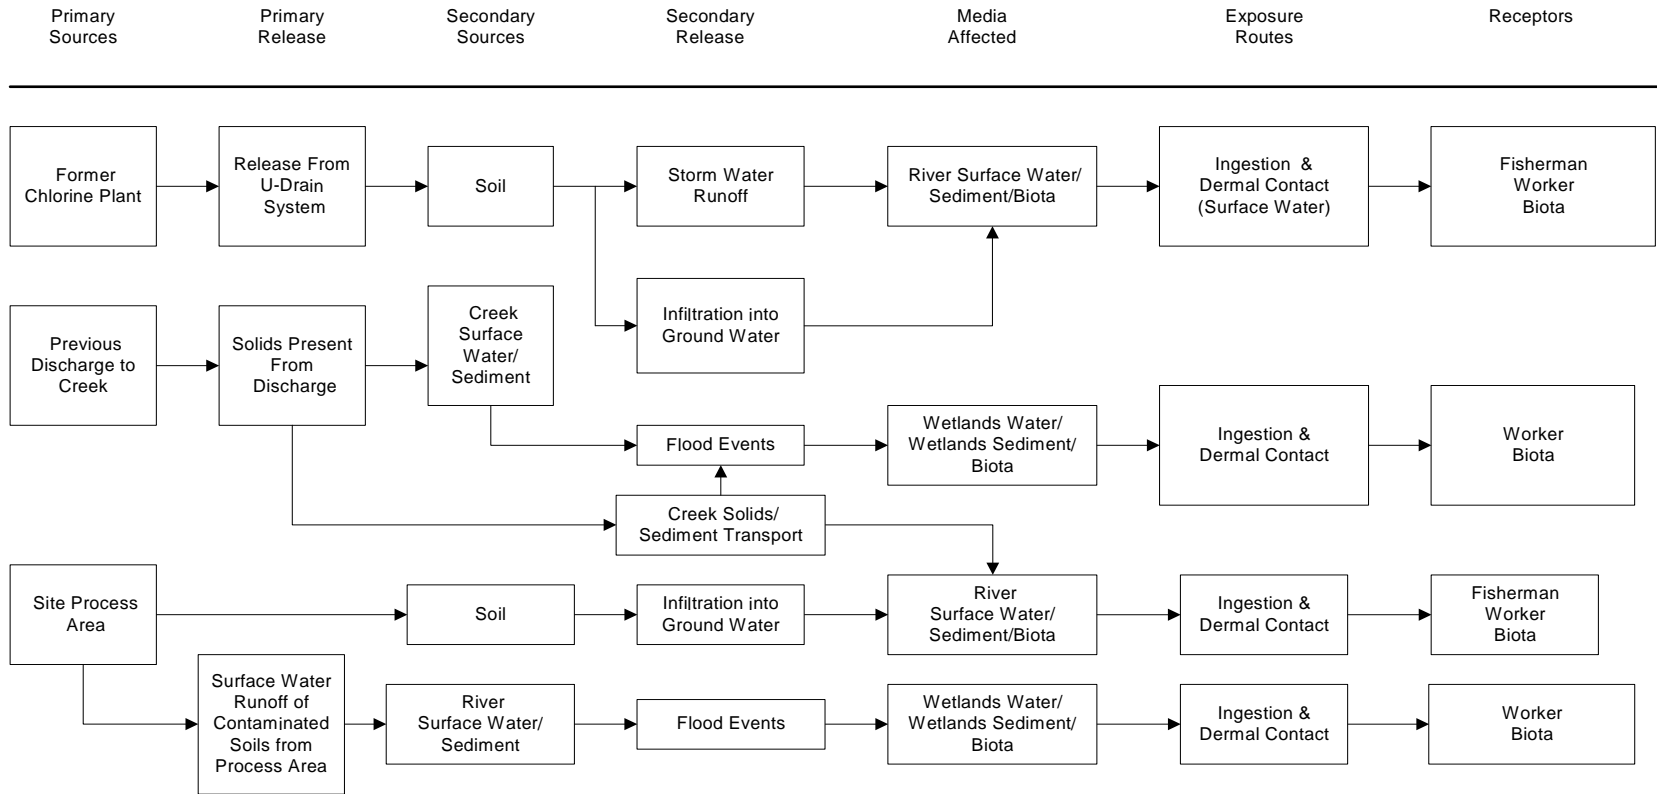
Primary Sources

Primary Release

Secondary Sources

Secondary Release

Media Affected

Exposure Routes

Receptors

Former Chlorine Plant

Release From U-Drain System

Soil

Storm Water Runoff

River Surface Water/ Sediment/Biota

Ingestion & Dermal Contact (Surface Water)

Fisherman Worker Biota

Infiltration into Ground Water

Previous Discharge to Creek

Solids Present From Discharge

Creek Surface Water/ Sediment

Flood Events

Wetlands Water/ Wetlands Sediment/ Biota

Ingestion & Dermal Contact

Worker Biota

Creek Solids/ Sediment Transport

Site Process Area

Soil

Infiltration into Ground Water

River Surface Water/ Sediment/Biota

Ingestion & Dermal Contact

Fisherman Worker Biota

Surface Water Runoff of Contaminated Soils from Process Area

River Surface Water/ Sediment

Flood Events

Wetlands Water/ Wetlands Sediment/ Biota

Ingestion & Dermal Contact

Worker Biota